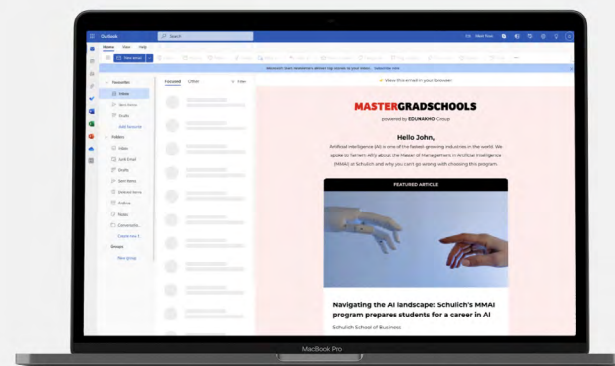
Outlook

Search

Home View Help

New email

Favourites

Inbox

Sent Items

Drafts

Add favourite

Folders

Inbox

Junk Email

Drafts

Sent Items

Deleted Items

Archive

Notes

Conversation

Create new folder

Groups

New group

Focused Other

View this email in your browser

MASTERGRADSCHOOLS

powered by EDUNAKMO Group

Hello John,

Artificial Intelligence (AI) is one of the fastest growing industries in the world. We spoke to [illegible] about the Master of Management in Artificial Intelligence (MMAI) at Schulich and why you can't go wrong with choosing this program.

FEATURED ARTICLE

Navigating the AI landscape: Schulich's MMAI program prepares students for a career in AI

Schulich School of Business

MacBook Pro